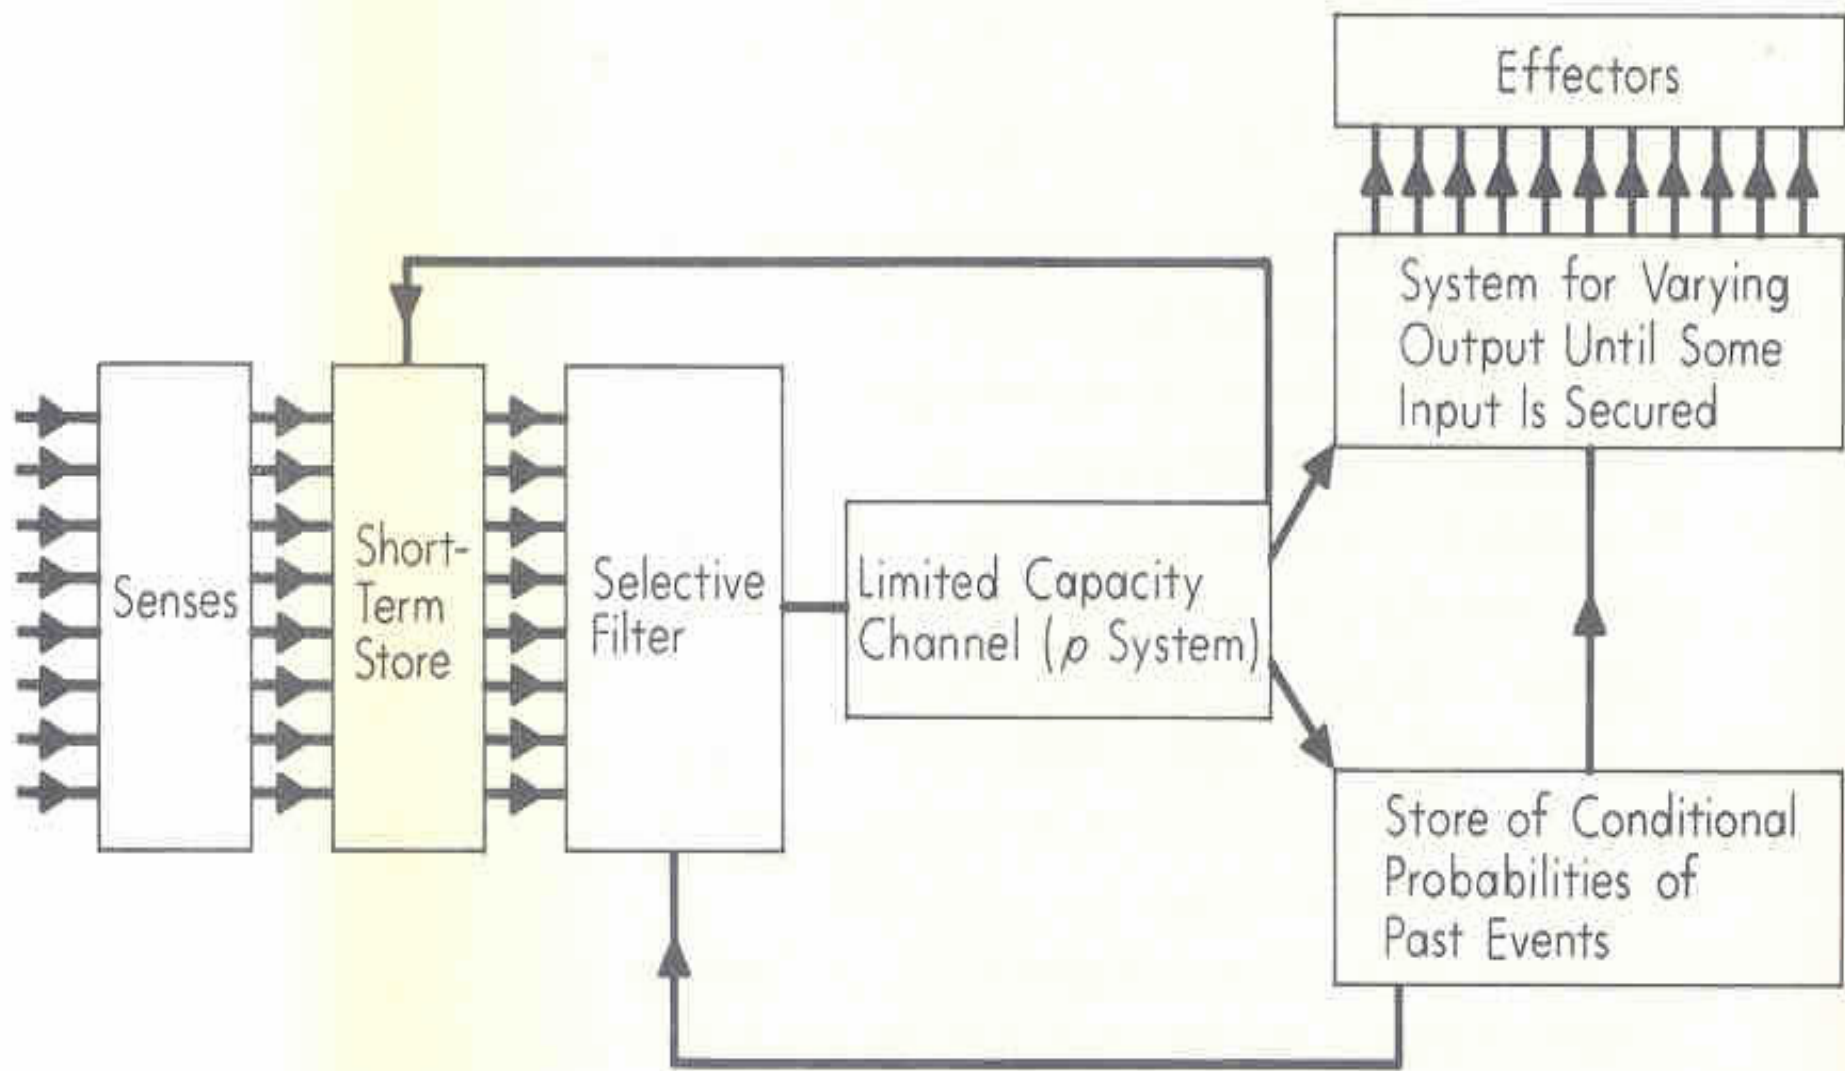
Effectors

System for Varying Output Until Some Input Is Secured

Senses

Short-Term Store

Selective Filter

Limited Capacity Channel ($\rho$ System)

Store of Conditional Probabilities of Past Events